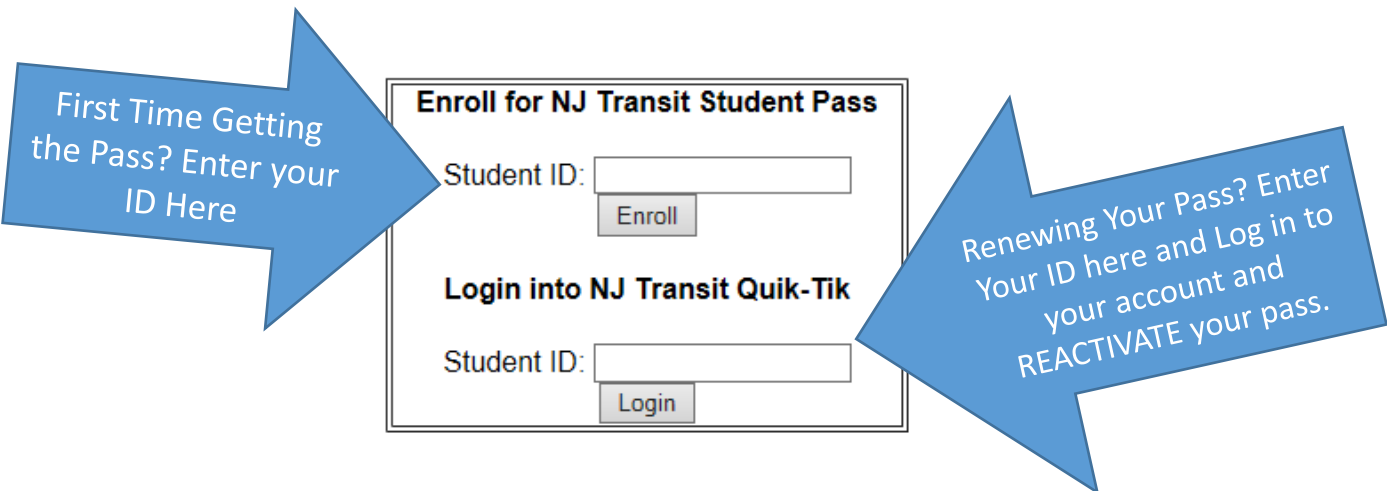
First Time Getting the Pass? Enter your ID Here

Enroll for NJ Transit Student Pass

Student ID:

Enroll

Login into NJ Transit Quik-Tik

Student ID:

Login

Renewing Your Pass? Enter Your ID here and Log in to your account and REACTIVATE your pass.